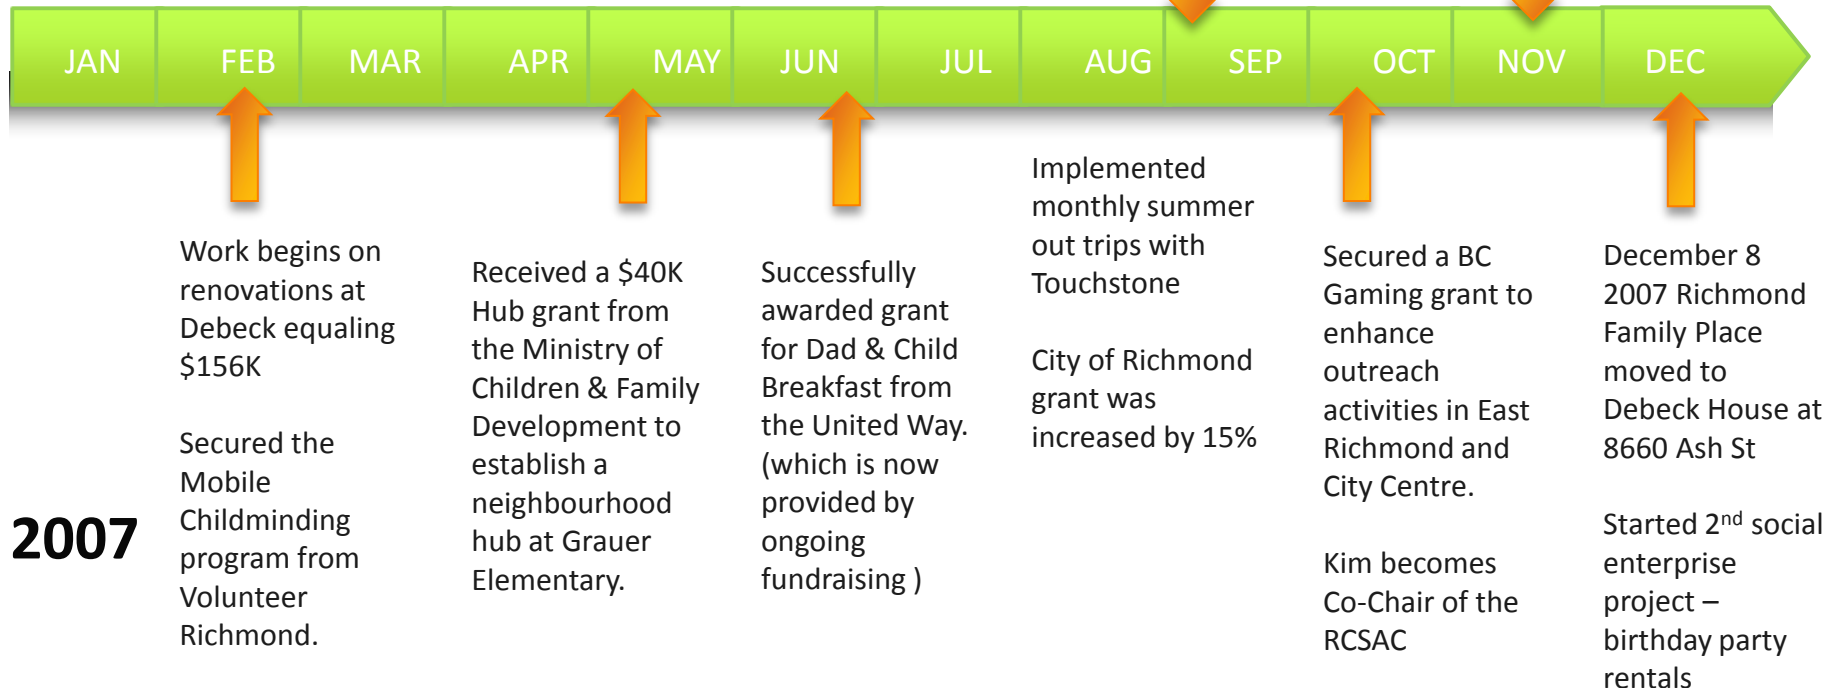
JAN FEB MAR APR MAY JUN JUL AUG SEP OCT NOV DEC

2007

Work begins on renovations at Debeck equaling $156K

Secured the Mobile Childminding program from Volunteer Richmond.

Received a $40K Hub grant from the Ministry of Children & Family Development to establish a neighbourhood hub at Grauer Elementary.

Successfully awarded grant for Dad & Child Breakfast from the United Way. (which is now provided by ongoing fundraising )

Implemented monthly summer out trips with Touchstone

City of Richmond grant was increased by 15%

Secured a BC Gaming grant to enhance outreach activities in East Richmond and City Centre.

Kim becomes Co-Chair of the RCSAC

December 8 2007 Richmond Family Place moved to Debeck House at 8660 Ash St

Started 2$^{nd}$ social enterprise project – birthday party rentals